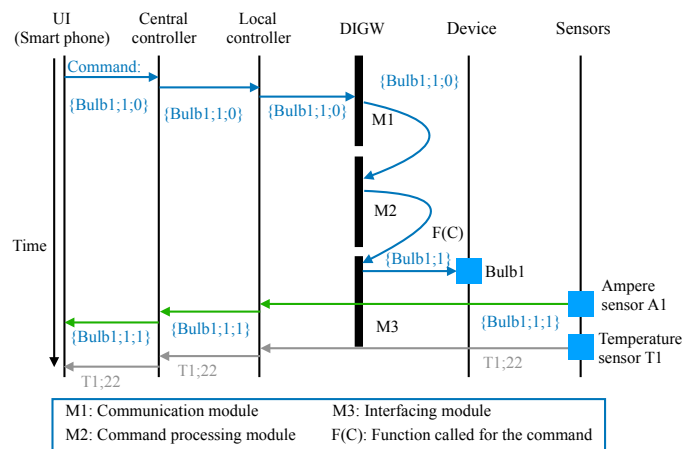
UI (Smart phone)

Central controller

Local controller

DIGW

Device

Sensors

Command:

{Bulb1;1;0}

{Bulb1;1;0}

{Bulb1;1;0}

{Bulb1;1;0}

M1

M2

F(C)

{Bulb1;1}

Bulb1

Time

Ampere sensor A1

{Bulb1;1;1}

{Bulb1;1;1}

M3

{Bulb1;1;1}

Temperature sensor T1

T1;22

T1;22

T1;22

M1: Communication module

M3: Interfacing module

M2: Command processing module

F(C): Function called for the command